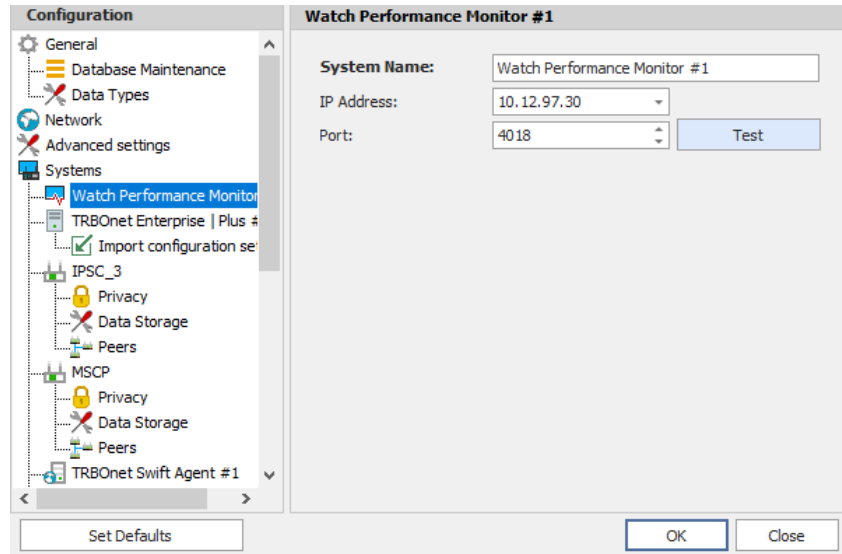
Configuration
General
Database Maintenance
Data Types
Network
Advanced settings
Systems
Watch Performance Monitor
TRBOnet Enterprise | Plus #
Import configuration se
IPSC_3
Privacy
Data Storage
Peers
MSCP
Privacy
Data Storage
Peers
TRBOnet Swift Agent #1

Watch Performance Monitor #1
System Name: Watch Performance Monitor #1
IP Address: 10.12.97.30
Port: 4018
Test

Set Defaults
OK
Close